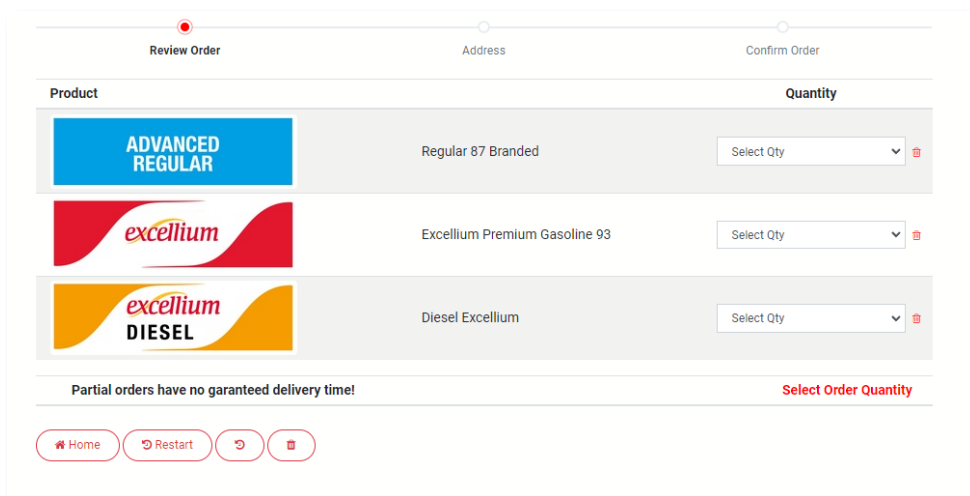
Review Order
Address
Confirm Order

| Product | | Quantity |
|---|---|---|
| ADVANCED REGULAR | Regular 87 Branded | Select Qty |
| excellium | Excellium Premium Gasoline 93 | Select Qty |
| excellium DIESEL | Diesel Excellium | Select Qty |

Partial orders have no garanteed delivery time!
Select Order Quantity

Home
Restart